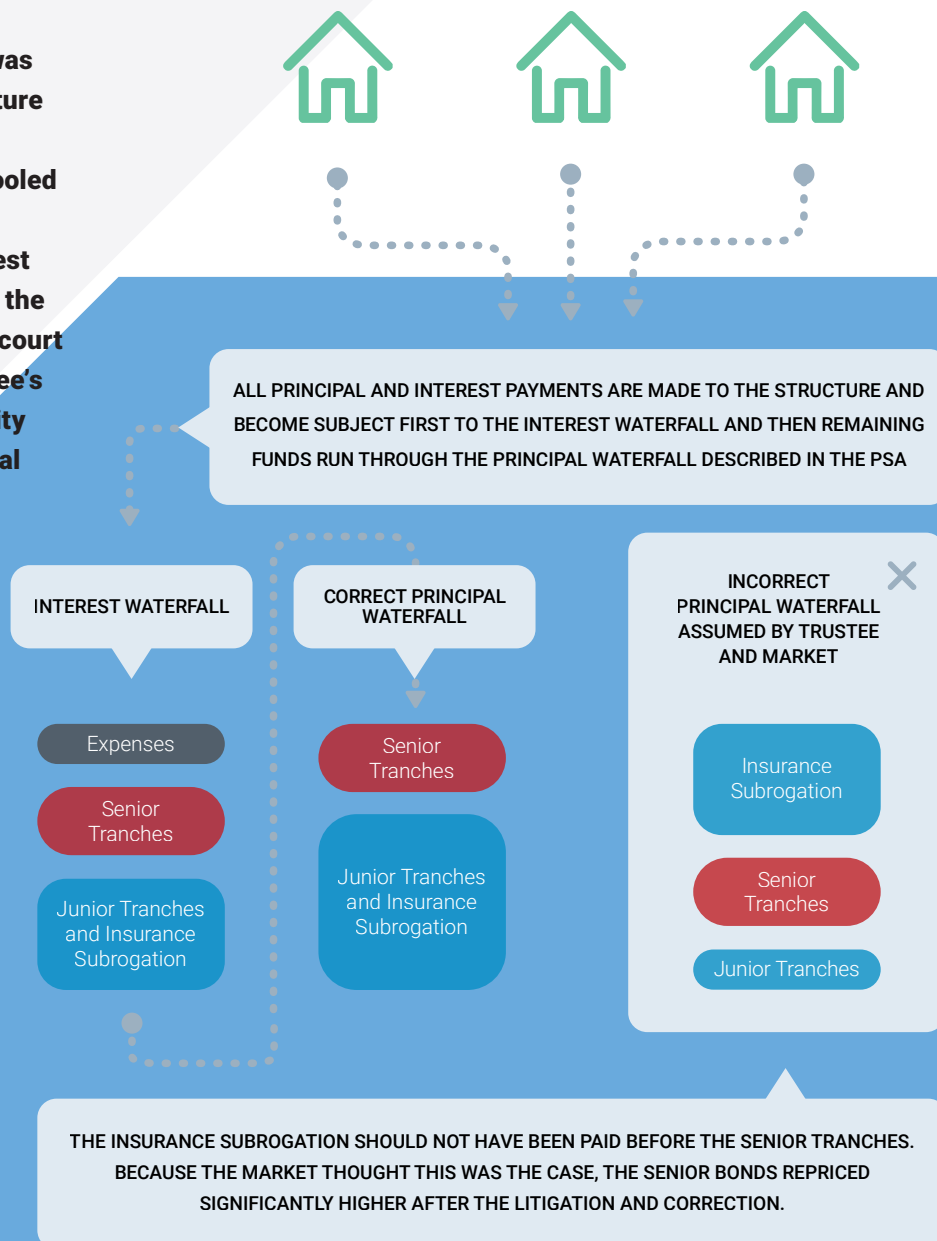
vas
ture

ooled

est
the
court
ee's
ty
al

ALL PRINCIPAL AND INTEREST PAYMENTS ARE MADE TO THE STRUCTURE AND BECOME SUBJECT FIRST TO THE INTEREST WATERFALL AND THEN REMAINING FUNDS RUN THROUGH THE PRINCIPAL WATERFALL DESCRIBED IN THE PSA

INTEREST WATERFALL

Expenses

Senior Tranches

Junior Tranches and Insurance Subrogation

CORRECT PRINCIPAL WATERFALL

Senior Tranches

Junior Tranches and Insurance Subrogation

INCORRECT PRINCIPAL WATERFALL ASSUMED BY TRUSTEE AND MARKET

Insurance Subrogation

Senior Tranches

Junior Tranches

THE INSURANCE SUBROGATION SHOULD NOT HAVE BEEN PAID BEFORE THE SENIOR TRANCHES. BECAUSE THE MARKET THOUGHT THIS WAS THE CASE, THE SENIOR BONDS REPRICED SIGNIFICANTLY HIGHER AFTER THE LITIGATION AND CORRECTION.